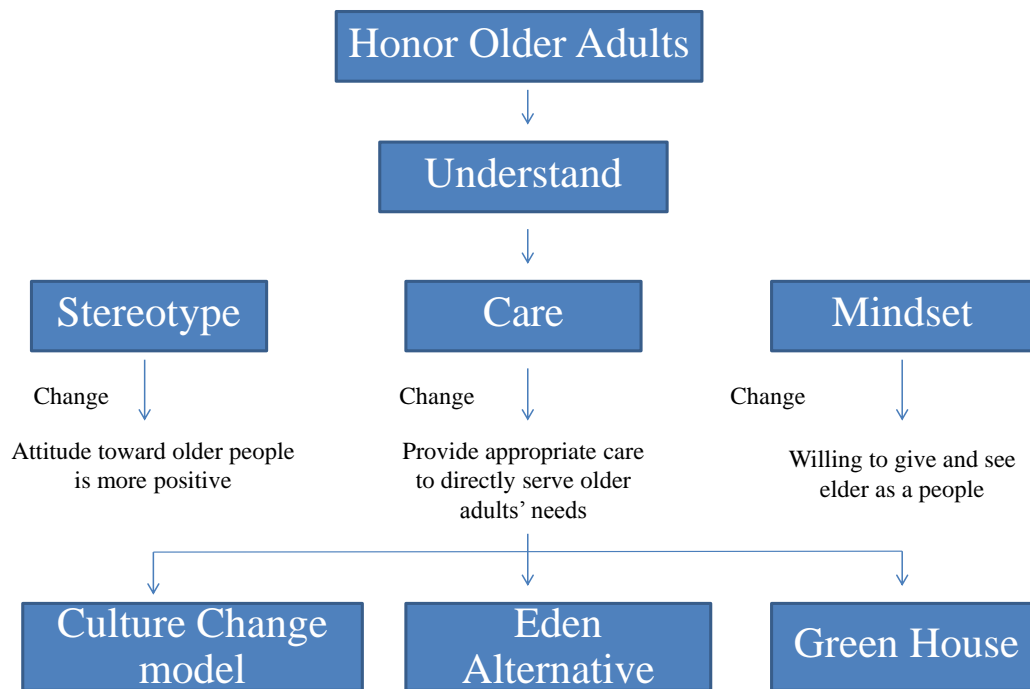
Honor Older Adults

Understand

Stereotype

Care

Mindset

Change

Attitude toward older people is more positive

Change

Provide appropriate care to directly serve older adults' needs

Change

Willing to give and see elder as a people

Culture Change model

Eden Alternative

Green House